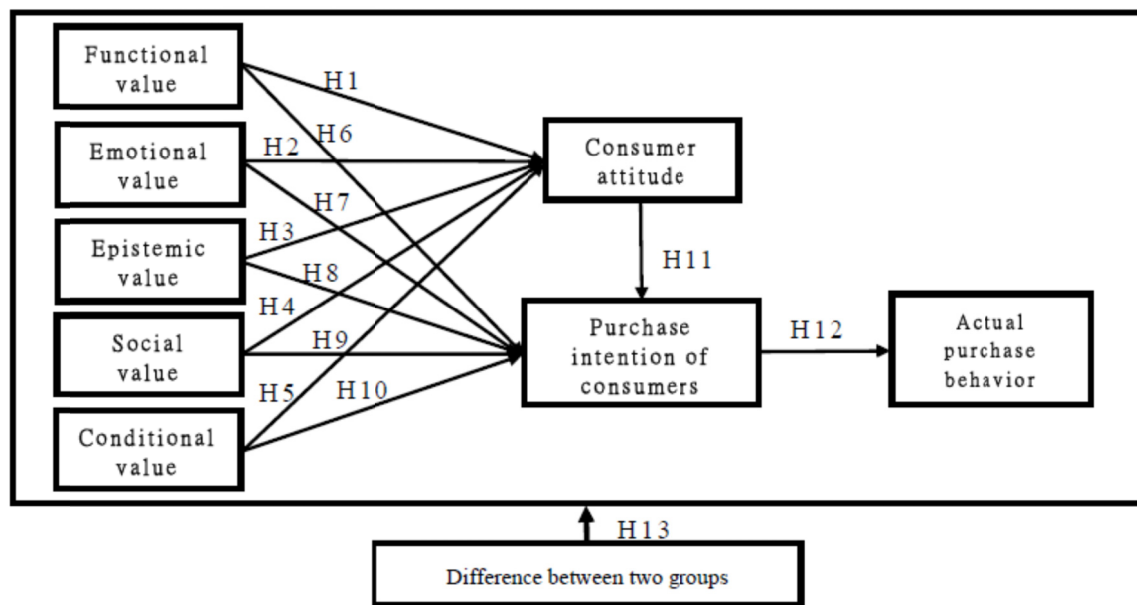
Functional value

Emotional value

Epistemic value

Social value

Conditional value

H1

H6

H2

H7

H3

H8

H4

H9

H5

H10

Consumer attitude

H11

Purchase intention of consumers

H12

Actual purchase behavior

H13

Difference between two groups